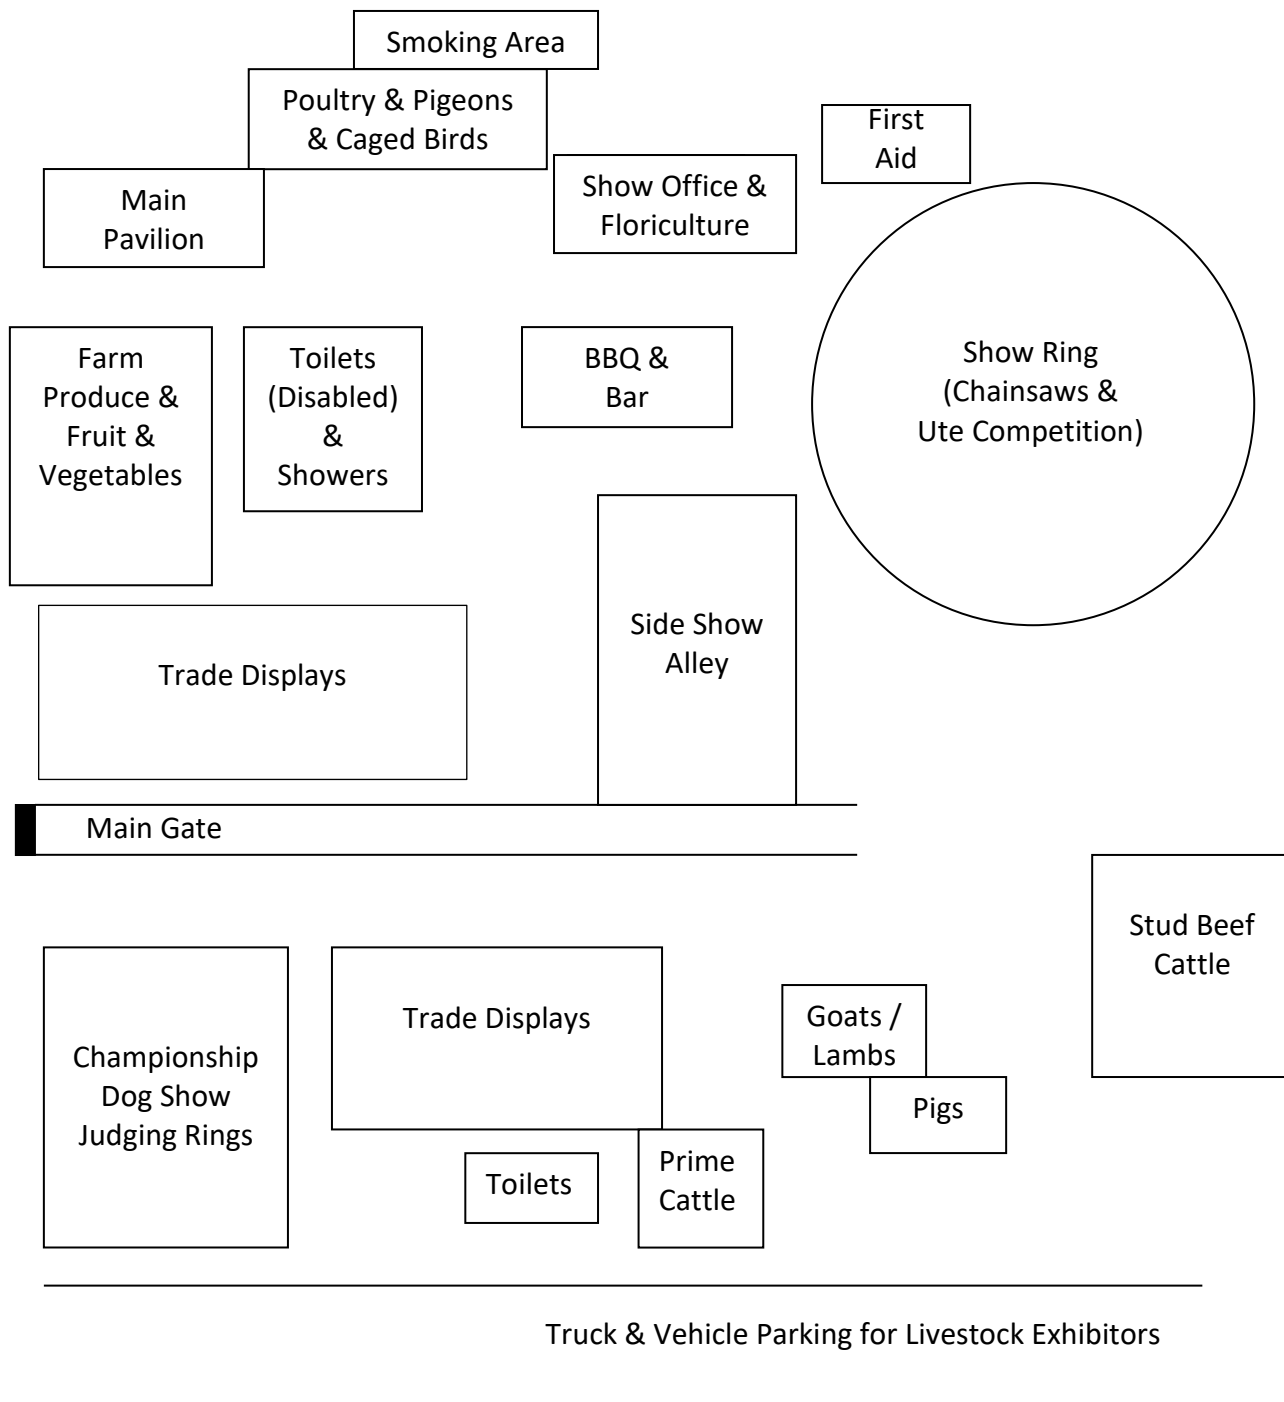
Smoking Area

Poultry & Pigeons & Caged Birds

First Aid

Main Pavilion

Show Office & Floriculture

Show Ring (Chainsaws & Ute Competition)

Farm Produce & Fruit & Vegetables

Toilets (Disabled) & Showers

BBQ & Bar

Side Show Alley

Trade Displays

Main Gate

Stud Beef Cattle

Trade Displays

Goats / Lambs

Pigs

Championship Dog Show Judging Rings

Toilets

Prime Cattle

Truck & Vehicle Parking for Livestock Exhibitors